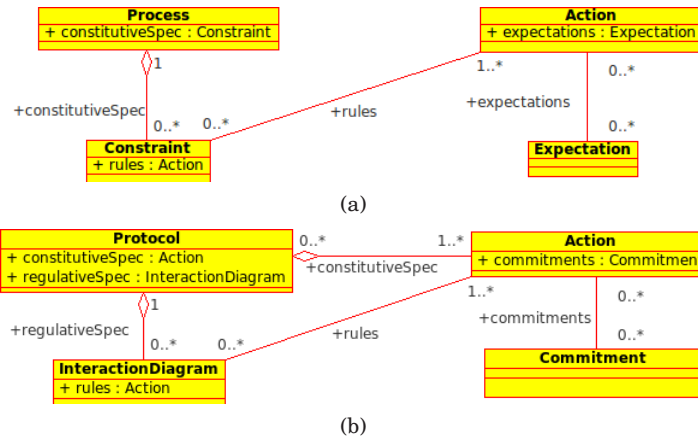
Process
+ constitutiveSpec : Constraint

Action
+ expectations : Expectation

1

+constitutiveSpec

0..*

0..*

1..*

+rules

0..*

+expectations

0..*

Constraint
+ rules : Action

Expectation

(a)

Protocol
+ constitutiveSpec : Action
+ regulativeSpec : InteractionDiagram

0..*

+constitutiveSpec

1..*

Action
+ commitments : Commitmen

1

+regulativeSpec

0..*

0..*

+rules

1..*

0..*

+commitments

0..*

InteractionDiagram
+ rules : Action

Commitment

(b)